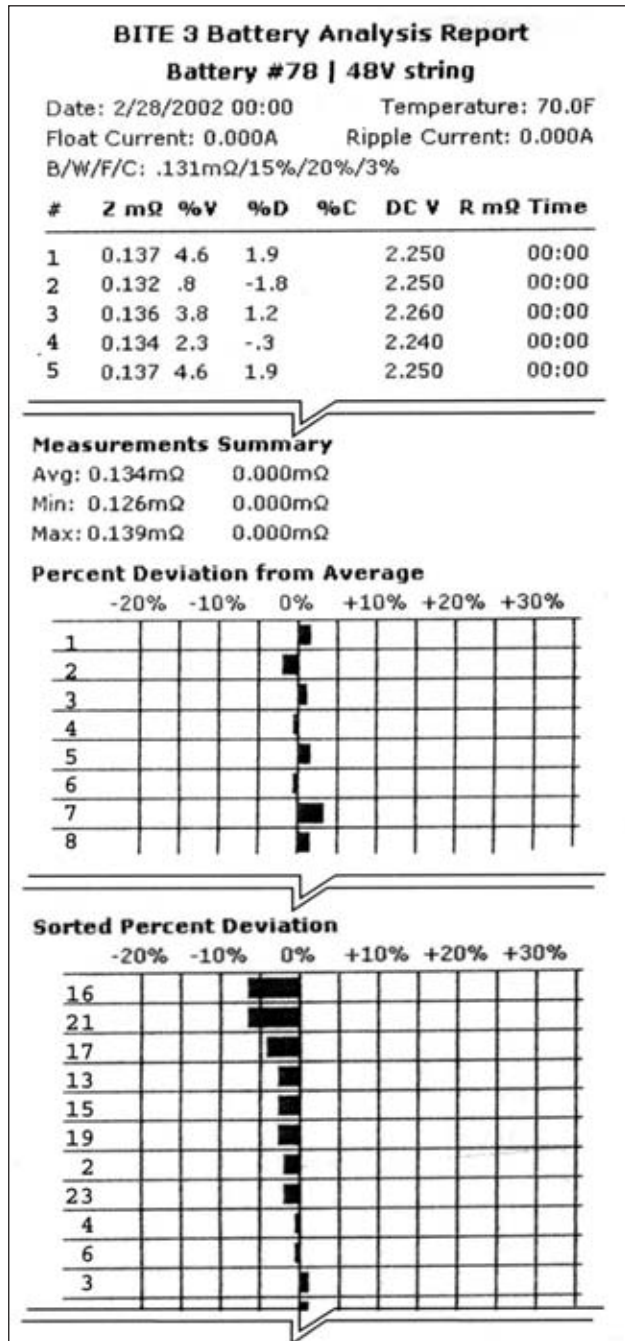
BITE 3 Battery Analysis Report
Battery #78 | 48V string

Date: 2/28/2002 00:00 Temperature: 70.0F
Float Current: 0.000A Ripple Current: 0.000A
B/W/F/C: .131mΩ/15%/20%/3%

| # | Z mΩ | %V | %D | %C | DC V | R mΩ | Time |
|---|---|---|---|---|---|---|---|
| 1 | 0.137 | 4.6 | 1.9 | | 2.250 | | 00:00 |
| 2 | 0.132 | .8 | -1.8 | | 2.250 | | 00:00 |
| 3 | 0.136 | 3.8 | 1.2 | | 2.260 | | 00:00 |
| 4 | 0.134 | 2.3 | -.3 | | 2.240 | | 00:00 |
| 5 | 0.137 | 4.6 | 1.9 | | 2.250 | | 00:00 |

Measurements Summary
Avg: 0.134mΩ 0.000mΩ
Min: 0.126mΩ 0.000mΩ
Max: 0.139mΩ 0.000mΩ

Percent Deviation from Average
-20% -10% 0% +10% +20% +30%
1
2
3
4
5
6
7
8

Sorted Percent Deviation
-20% -10% 0% +10% +20% +30%
16
21
17
13
15
19
2
23
4
6
3